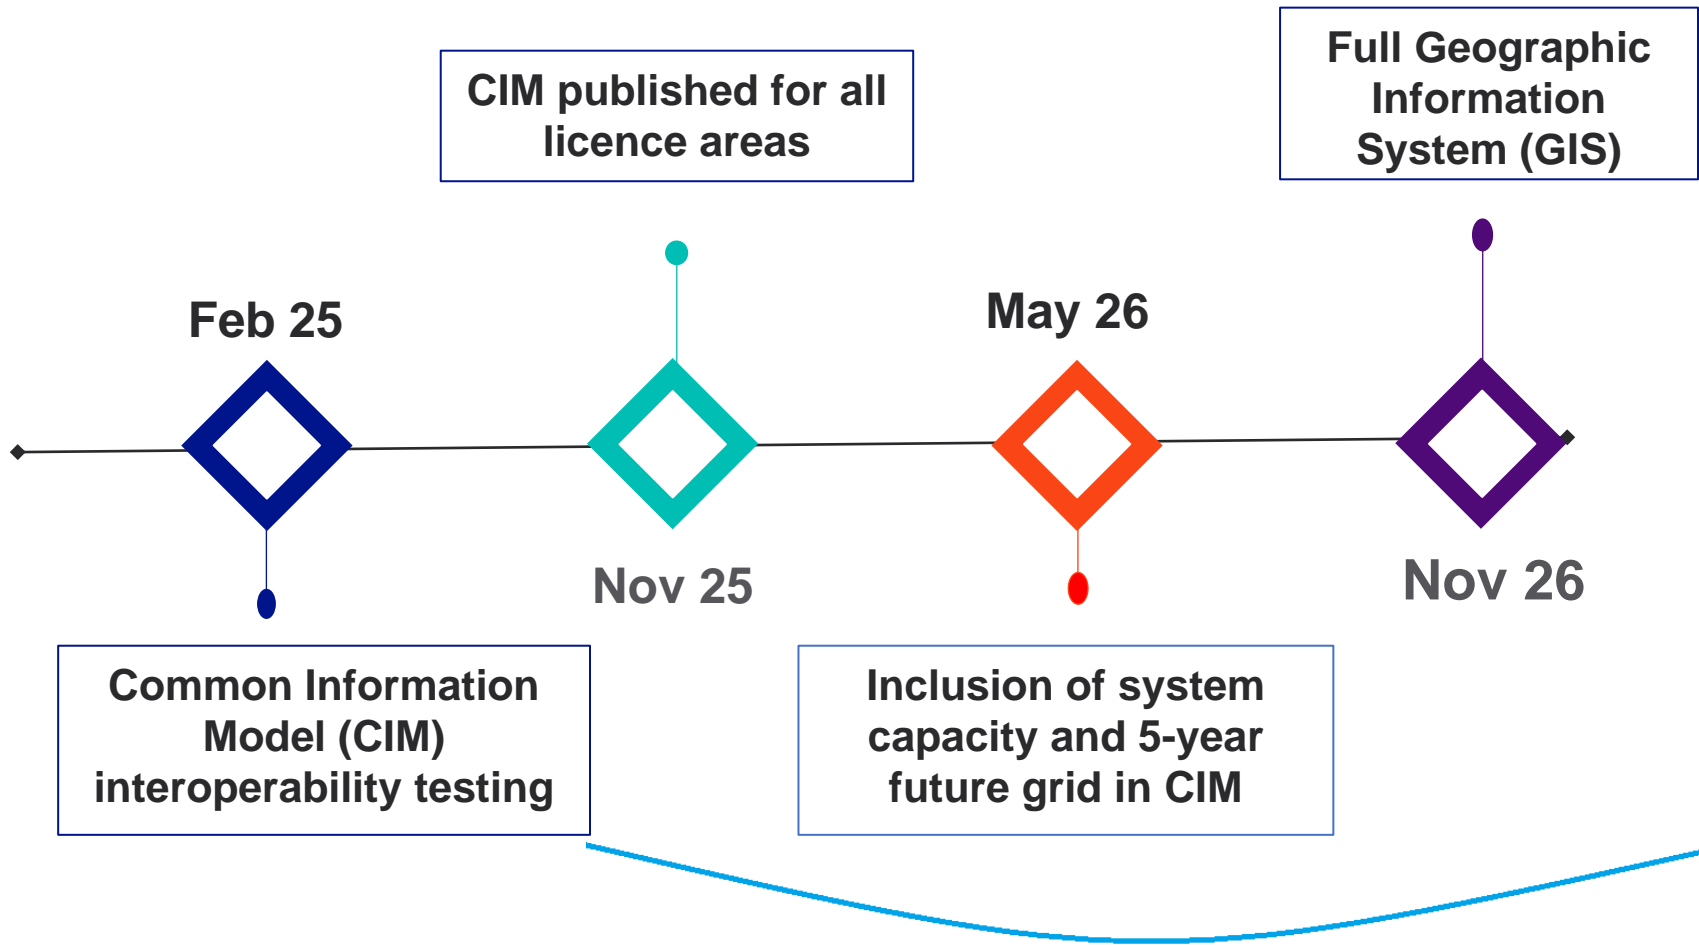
CIM published for all licence areas

Full Geographic Information System (GIS)

Feb 25

May 26

Nov 25

Nov 26

Common Information Model (CIM) interoperability testing

Inclusion of system capacity and 5-year future grid in CIM